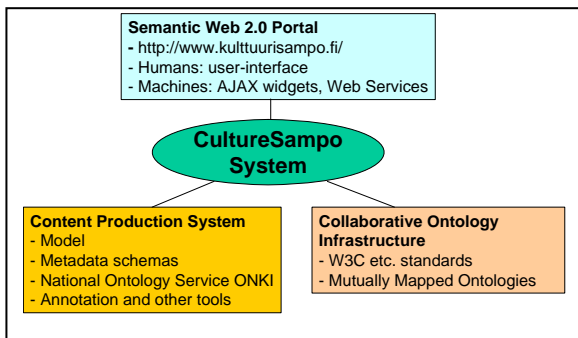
Semantic Web 2.0 Portal
- http://www.kulttuurisampo.fi/
- Humans: user-interface
- Machines: AJAX widgets, Web Services

CultureSampo System

Content Production System
- Model
- Metadata schemas
- National Ontology Service ONKI
- Annotation and other tools

Collaborative Ontology Infrastructure
- W3C etc. standards
- Mutually Mapped Ontologies